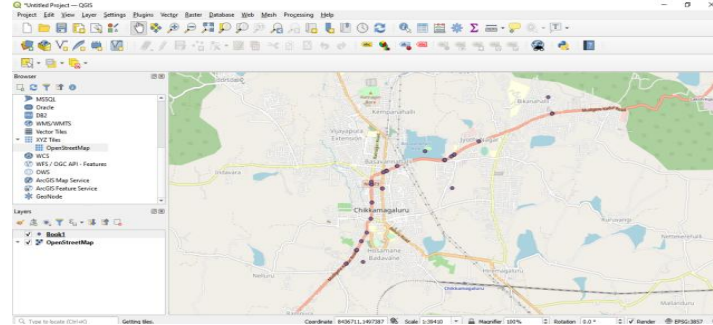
*Untitled Project — QGIS

Project Edit View Layer Settings Plugins Vector Raster Database Web Mesh Processing Help

Browser

MSSQL
Oracle
DB2
WMS/WMTS
Vector Tiles
XYZ Tiles
OpenStreetMap
WCS
WFS / OGC API - Features
OWS
ArcGIS Map Service
ArcGIS Feature Service
GeoNode

Layers

Book1
OpenStreetMap

Kempanahalli
Vijayapura Extension
Basavanahalli
Jyothinagar
Bikkanahalli
Chikkamagaluru
Hosamane
Badavane
Nelluru
Hiremagaluru
Kuruvange
Nemmenahalli
Mallandura
Indavara

Q Type to locate (Ctrl+K)   Getting tiles.   Coordinate 8436711,1497387   Scale 1:39410   Magnifier 100%   Rotation 0.0 °   Render   EPSG:3857